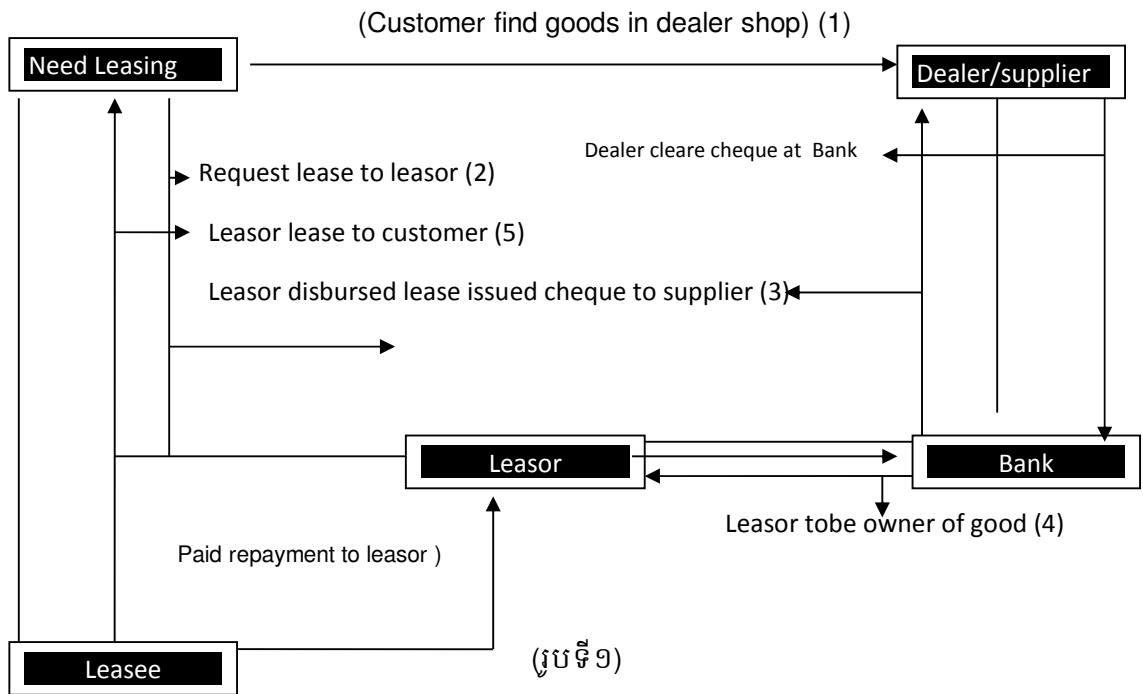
(Customer find goods in dealer shop) (1)

Need Leasing

Dealer/supplier

Dealer cleare cheque at Bank

Request lease to leasor (2)

Leasor lease to customer (5)

Leasor disbursed lease issued cheque to supplier (3)

Leasor

Bank

Leasor tobe owner of good (4)

Paid repayment to leasor )

Leasee

(រូបទី១)